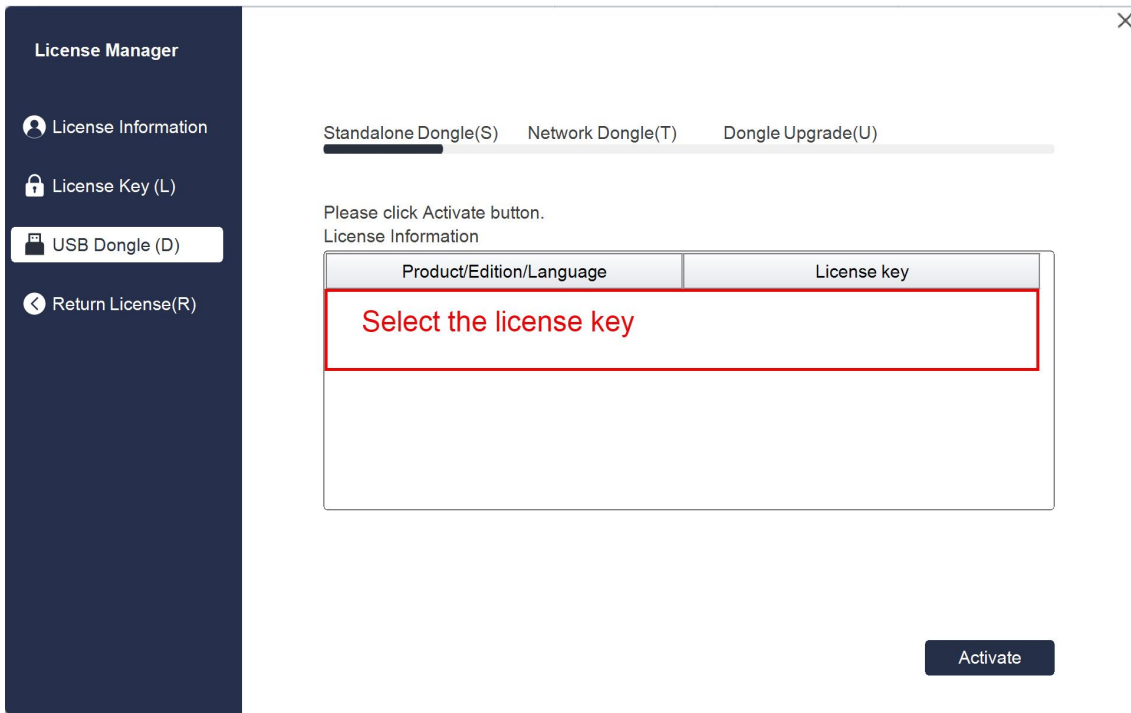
License Manager

License Information

License Key (L)

USB Dongle (D)

Return License(R)

×

Standalone Dongle(S) Network Dongle(T) Dongle Upgrade(U)

Please click Activate button.
License Information

| Product/Edition/Language | License key |
|---|---|
| Select the license key | |

Activate